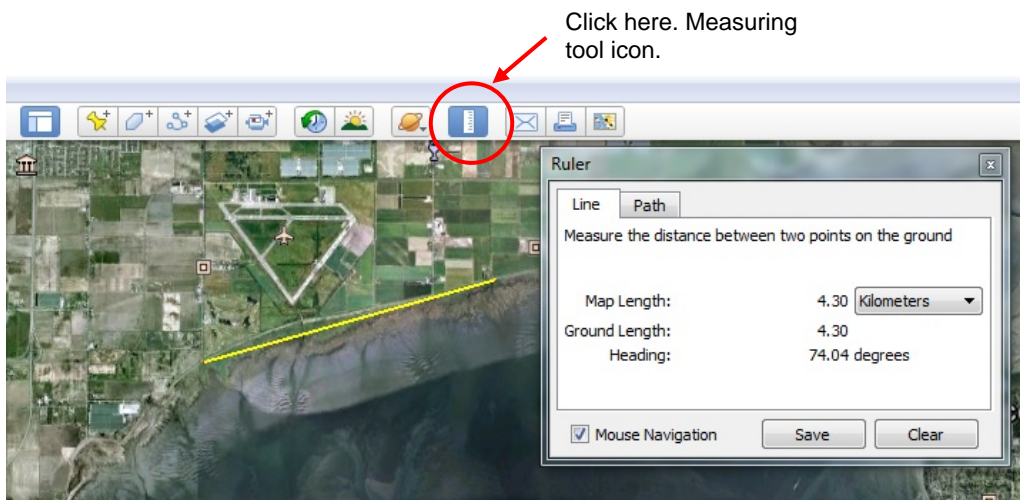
Click here. Measuring tool icon.

Ruler

Line

Path

Measure the distance between two points on the ground

Map Length: 4.30 Kilometers

Ground Length: 4.30

Heading: 74.04 degrees

Mouse Navigation

Save

Clear